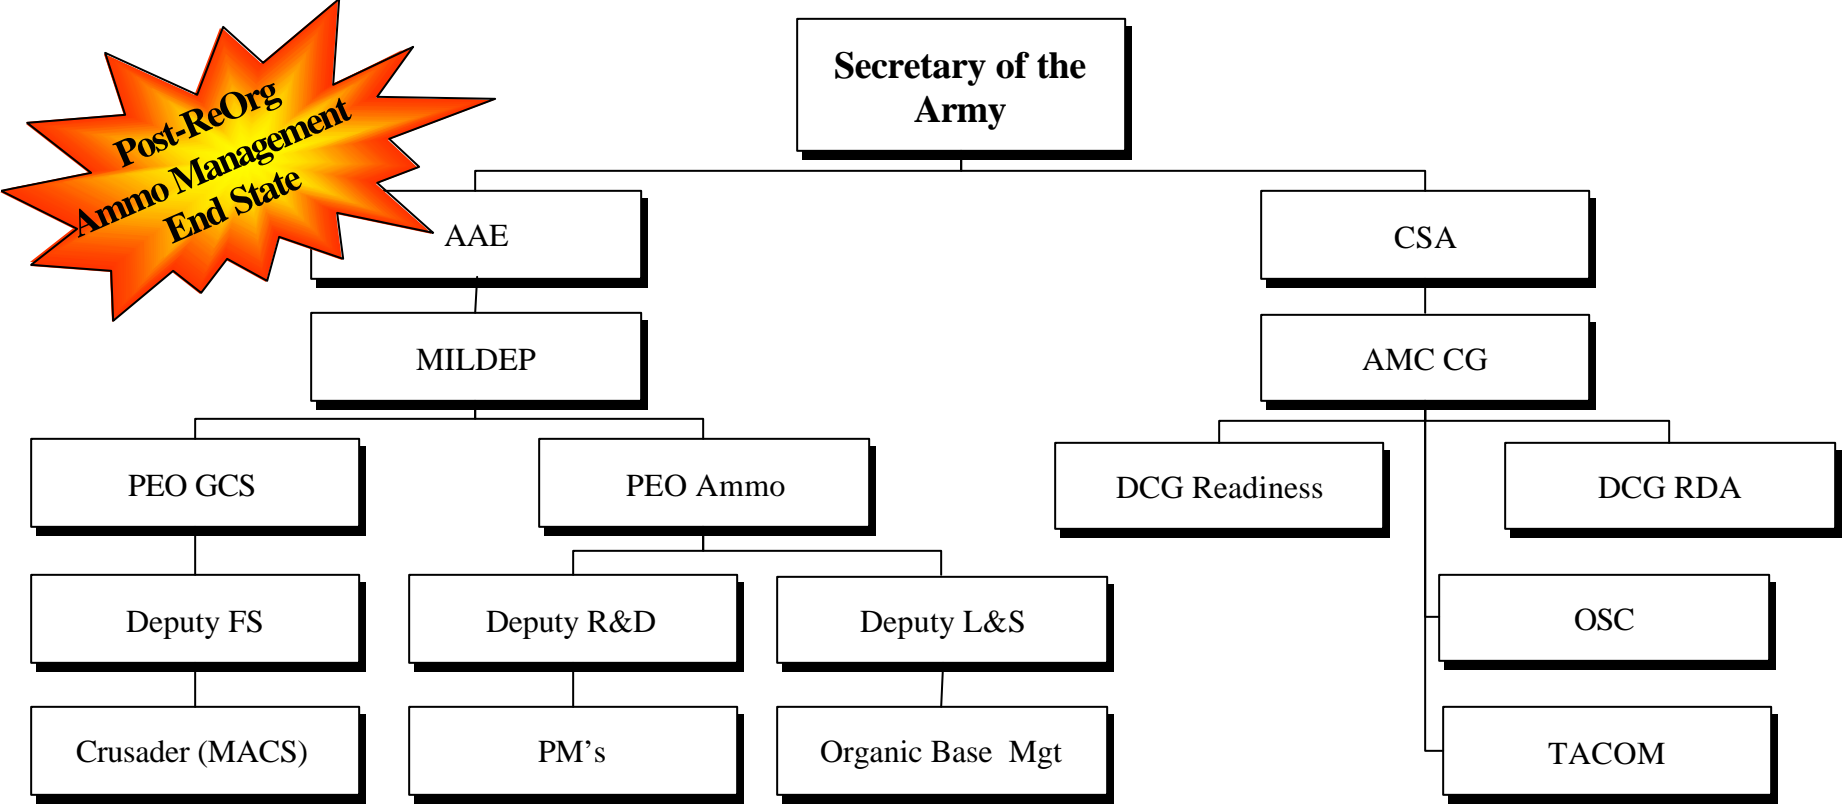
Post-ReOrg
Ammo Management
End State

Secretary of the Army

AAE

CSA

MILDEP

AMC CG

PEO GCS

PEO Ammo

DCG Readiness

DCG RDA

Deputy FS

Deputy R&D

Deputy L&S

OSC

Crusader (MACS)

PM’s

Organic Base Mgt

TACOM